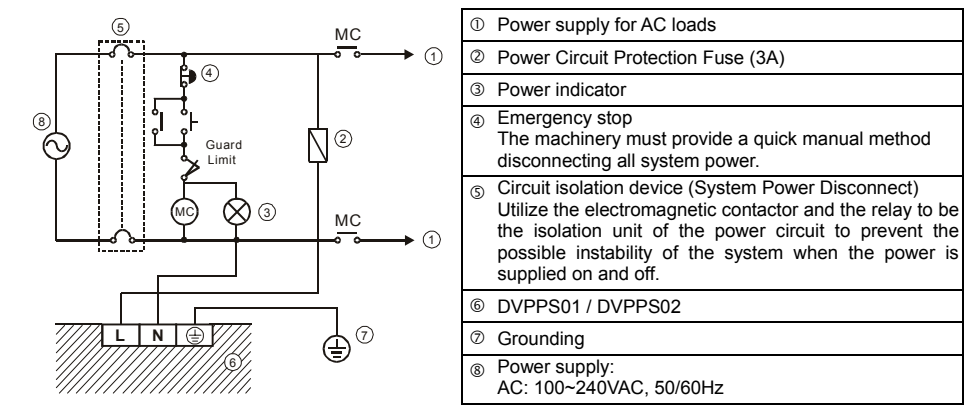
⑤

MC

①

④

⑧

Guard Limit

②

MC

③

MC

①

L N

⑦

⑥

| | |
|---|---|
| ① | Power supply for AC loads |
| ② | Power Circuit Protection Fuse (3A) |
| ③ | Power indicator |
| ④ | Emergency stop The machinery must provide a quick manual method disconnecting all system power. |
| ⑤ | Circuit isolation device (System Power Disconnect) Utilize the electromagnetic contactor and the relay to be the isolation unit of the power circuit to prevent the possible instability of the system when the power is supplied on and off. |
| ⑥ | DVPPS01 / DVPPS02 |
| ⑦ | Grounding |
| ⑧ | Power supply: AC: 100~240VAC, 50/60Hz |